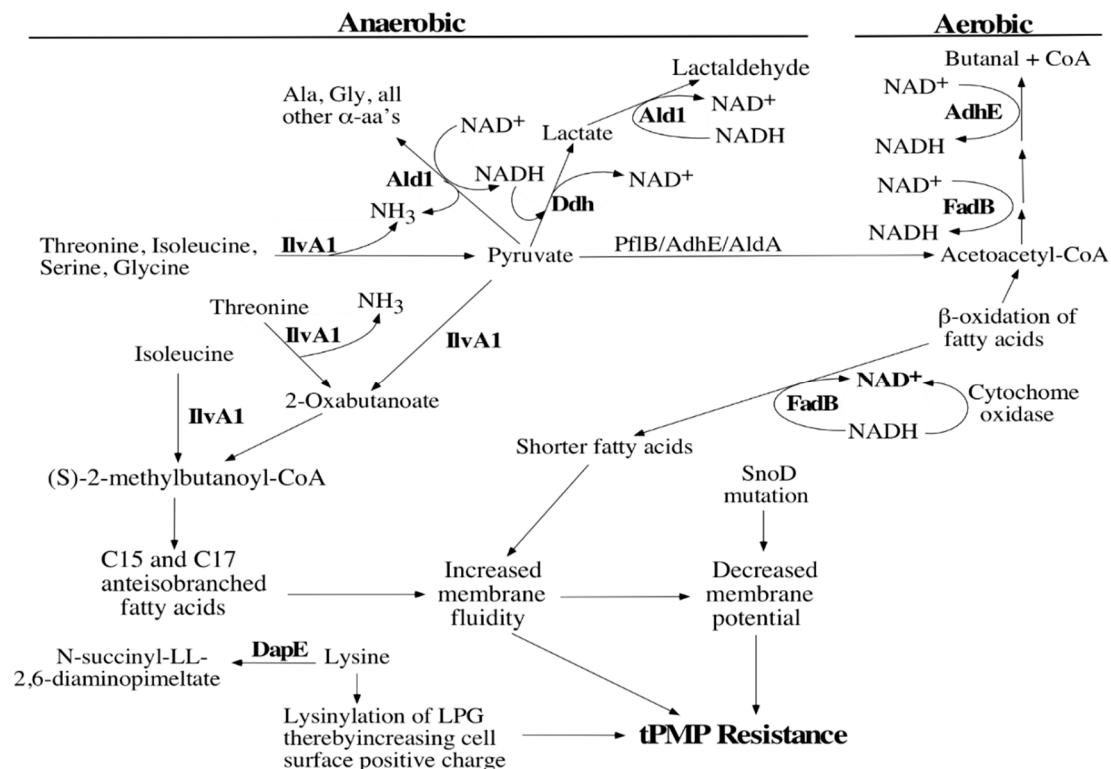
Anaerobic

Aerobic

Butanal + CoA
$NAD^+$
AdhE
NADH
$NAD^+$
FadB
NADH
Acetoacetyl-CoA

Lactaldehyde
Ald1
$NAD^+$
NADH
Lactate

Ala, Gly, all other $\alpha$-aa's
$NAD^+$
Ald1
NADH
$NH_3$
Ddh
$NAD^+$

Threonine, Isoleucine, Serine, Glycine
IlvA1
Pyruvate
PflB/AdhE/AldA

Threonine
$NH_3$
IlvA1
IlvA1
Isoleucine
IlvA1
2-Oxabutanoate
(S)-2-methylbutanoyl-CoA

$\beta$-oxidation of fatty acids
$NAD^+$
FadB
NADH
Cytochome oxidase
Shorter fatty acids

SnoD mutation

C15 and C17 anteisobranched fatty acids
Increased membrane fluidity
Decreased membrane potential

N-succinyl-LL-2,6-diaminopimeltate
DapE
Lysine
Lysinylation of LPG therebyincreasing cell surface positive charge
tPMP Resistance